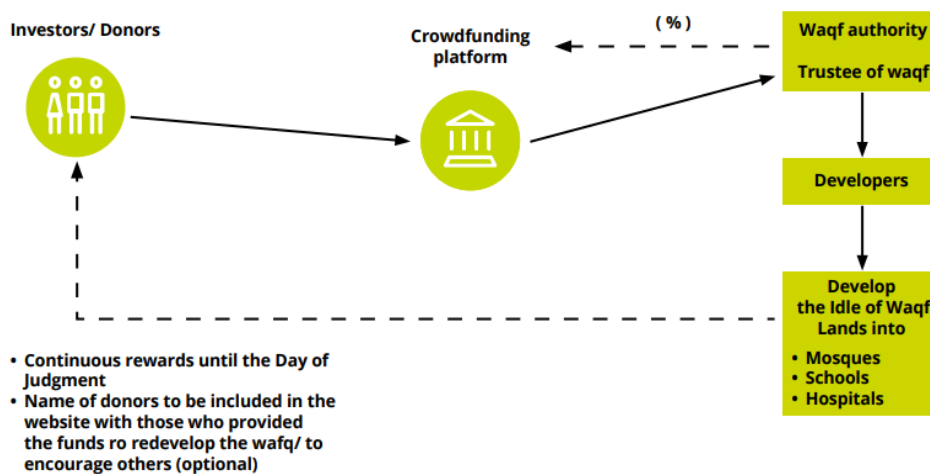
Investors/ Donors

Crowdfunding platform

( % )

Waqf authority

Trustee of waqf

Developers

Develop the Idle of Waqf Lands into

• Mosques
• Schools
• Hospitals

• Continuous rewards until the Day of Judgment
• Name of donors to be included in the website with those who provided the funds ro redevelop the wafq/ to encourage others (optional)